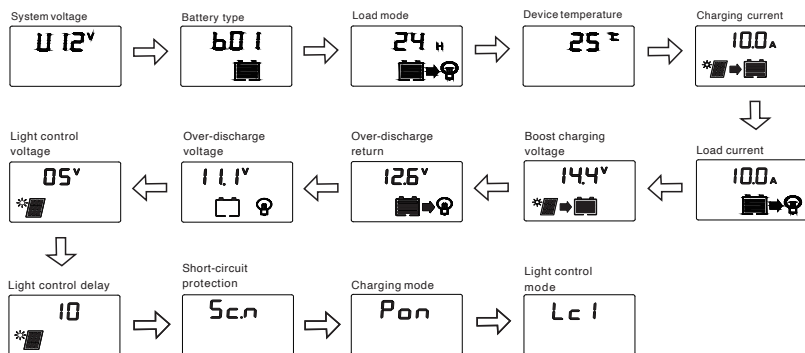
System voltage
U 12V

Battery type
b01

Load mode
24 H

Device temperature
25 ℃

Charging current
10.0A

Load current
10.0A

Boost charging voltage
14.4V

Over-discharge return
12.6V

Over-discharge voltage
11.1V

Light control voltage
05V

Light control delay
10

Short-circuit protection
Sc.n

Charging mode
Pon

Light control mode
Lc1